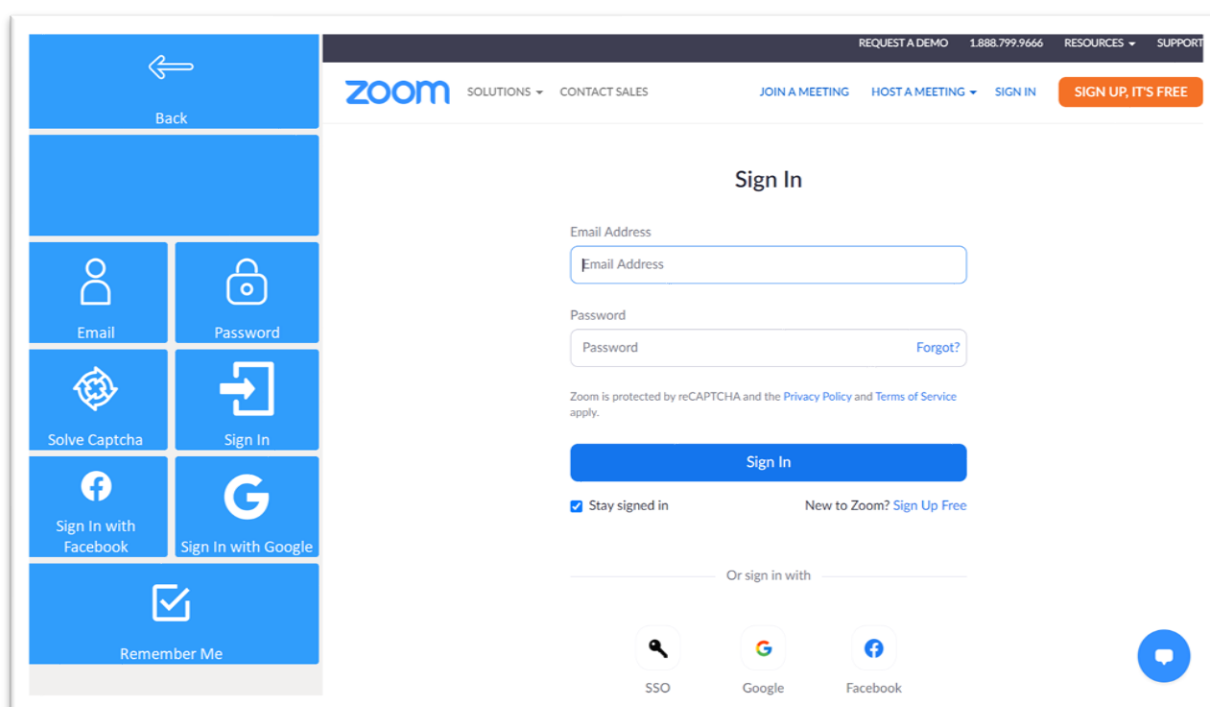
Back

Email

Password

Solve Captcha

Sign In

Sign In with Facebook

Sign In with Google

Remember Me

REQUEST A DEMO 1.888.799.9666 RESOURCES SUPPORT

zoom SOLUTIONS CONTACT SALES JOIN A MEETING HOST A MEETING SIGN IN SIGN UP, IT'S FREE

Sign In

Email Address

Email Address

Password

Password Forgot?

Zoom is protected by reCAPTCHA and the Privacy Policy and Terms of Service apply.

Sign In

Stay signed in

New to Zoom? Sign Up Free

Or sign in with

SSO

Google

Facebook